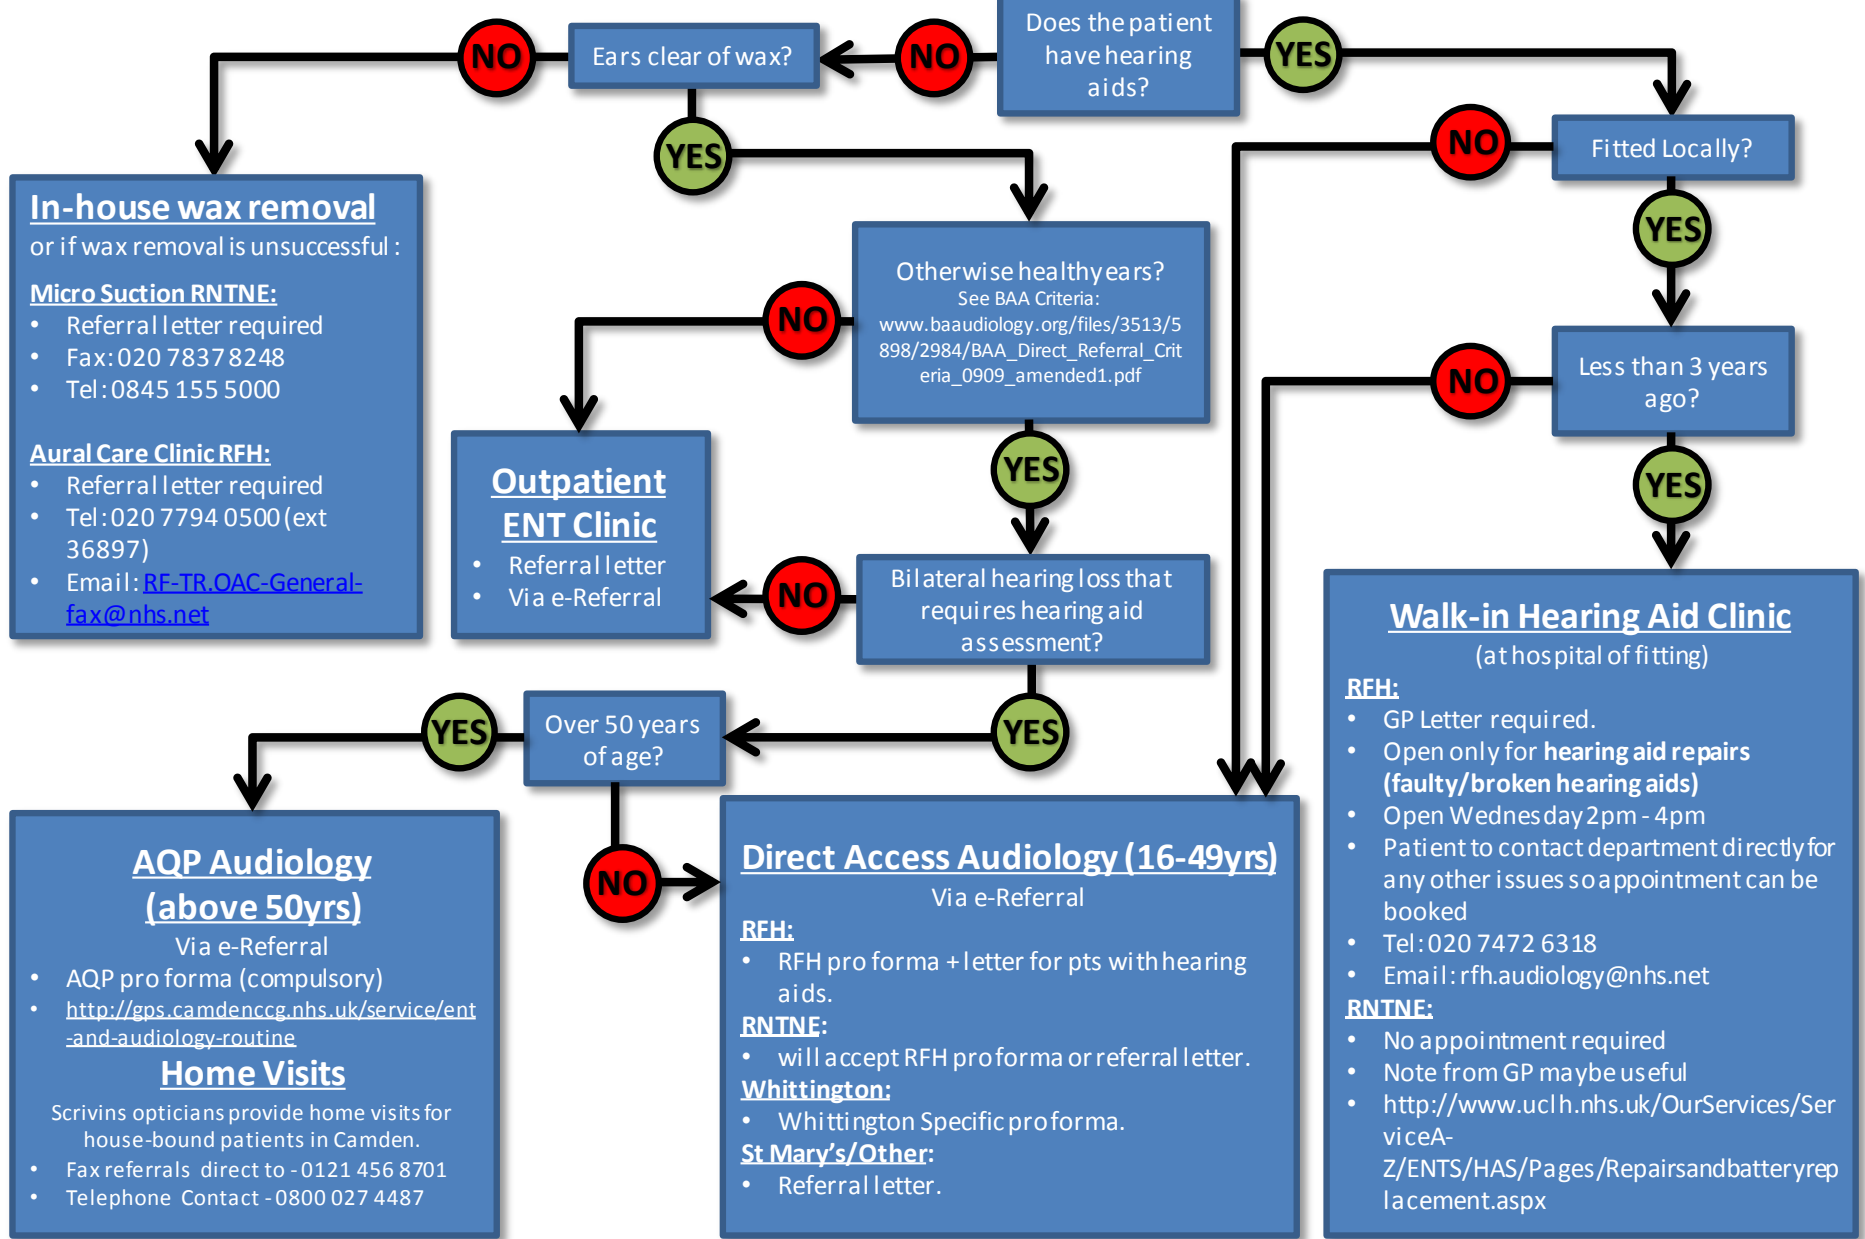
Does the patient have hearing aids?

NO

Ears clear of wax?

NO

YES

YES

Fitted Locally?

NO

YES

Less than 3 years ago?

NO

YES

In-house wax removal
or if wax removal is unsuccessful :

Micro Suction RNTNE:
• Referral letter required
• Fax: 020 7837 8248
• Tel: 0845 155 5000

Aural Care Clinic RFH:
• Referral letter required
• Tel: 020 7794 0500 (ext 36897)
• Email: RF-TR.OAC-General-fax@nhs.net

Otherwise healthy ears?
See BAA Criteria:
www.baaudiology.org/files/3513/5898/2984/BAA_Direct_Referral_Criteria_0909_amended1.pdf

NO

Outpatient ENT Clinic
• Referral letter
• Via e-Referral

YES

Bilateral hearing loss that requires hearing aid assessment?

NO

YES

Over 50 years of age?

YES

NO

Walk-in Hearing Aid Clinic
(at hospital of fitting)
RFH:
• GP Letter required.
• Open only for hearing aid repairs (faulty/broken hearing aids)
• Open Wednesday 2pm - 4pm
• Patient to contact department directly for any other issues so appointment can be booked
• Tel: 020 7472 6318
• Email: rfh.audiology@nhs.net
RNTNE:
• No appointment required
• Note from GP maybe useful
• http://www.uclh.nhs.uk/OurServices/ServiceA-Z/ENTS/HAS/Pages/Repairsandbatteryreplacement.aspx

AQP Audiology (above 50yrs)
Via e-Referral
• AQP pro forma (compulsory)
• http://gps.camdenccg.nhs.uk/service/ent-and-audiology-routine
Home Visits
Scrivins opticians provide home visits for house-bound patients in Camden.
• Fax referrals direct to - 0121 456 8701
• Telephone Contact - 0800 027 4487

Direct Access Audiology (16-49yrs)
Via e-Referral
RFH:
• RFH pro forma + letter for pts with hearing aids.
RNTNE:
• will accept RFH pro forma or referral letter.
Whittington:
• Whittington Specific pro forma.
St Mary's/Other:
• Referral letter.